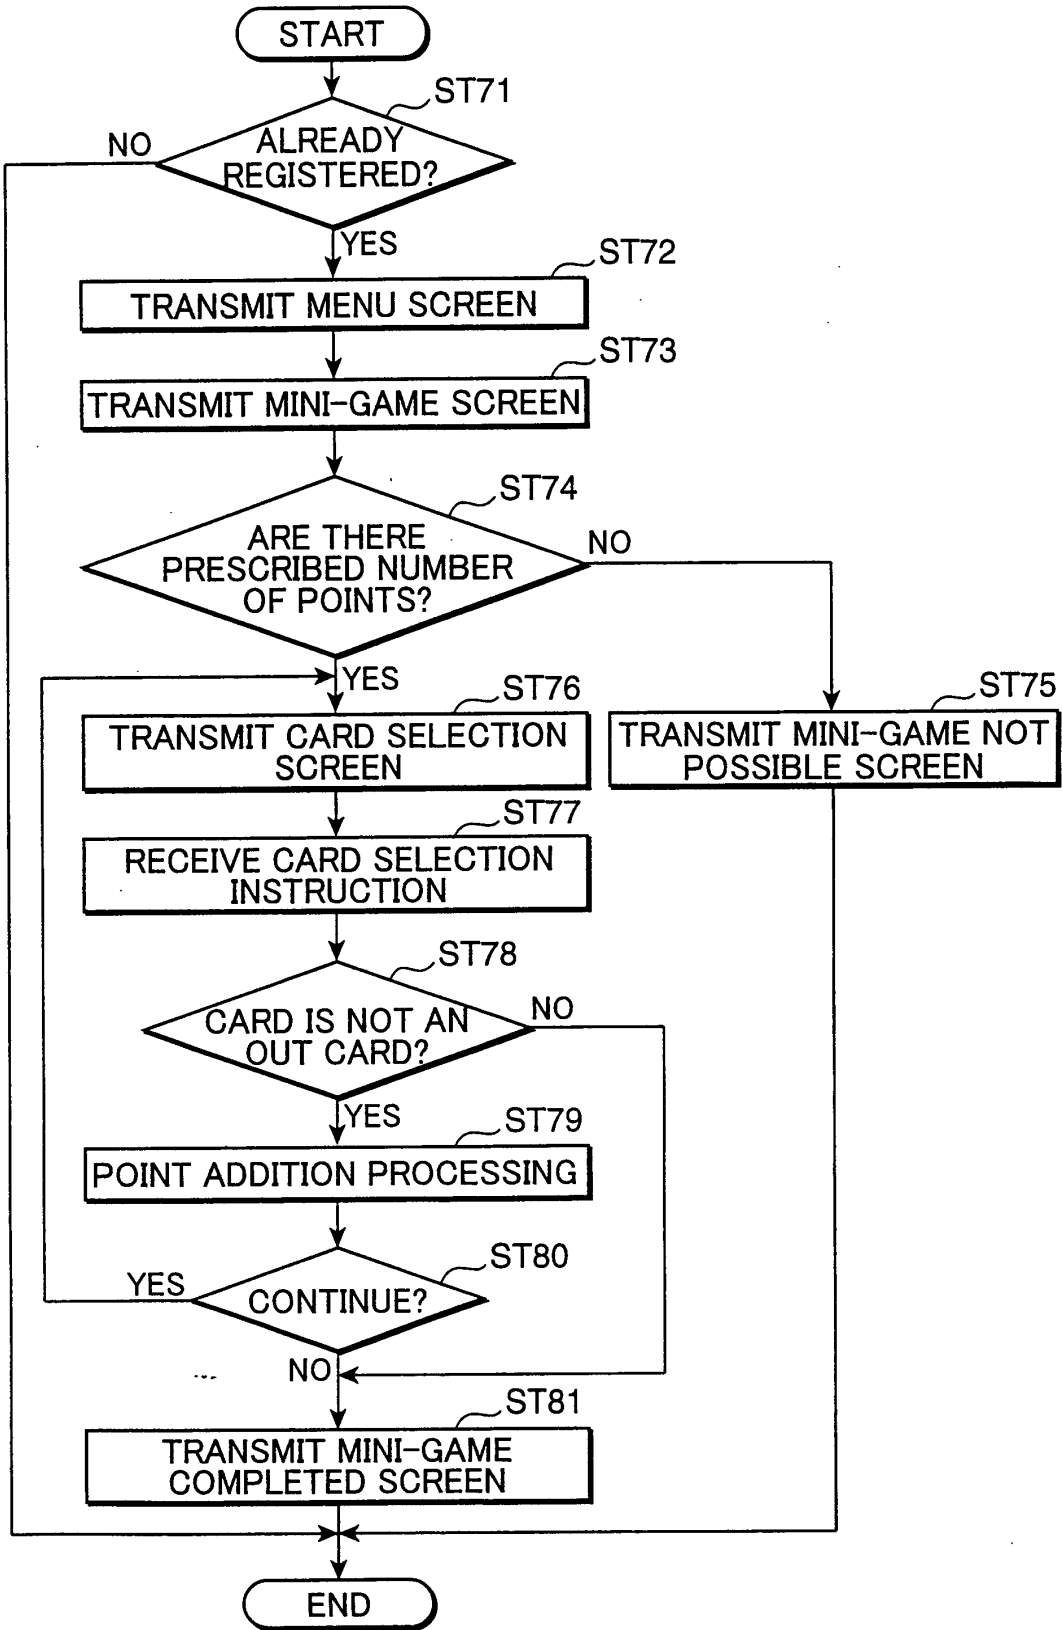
START

ST71

ALREADY REGISTERED?

NO

YES

ST72

TRANSMIT MENU SCREEN

ST73

TRANSMIT MINI-GAME SCREEN

ST74

ARE THERE PRESCRIBED NUMBER OF POINTS?

NO

YES

ST76

TRANSMIT CARD SELECTION SCREEN

ST75

TRANSMIT MINI-GAME NOT POSSIBLE SCREEN

ST77

RECEIVE CARD SELECTION INSTRUCTION

ST78

CARD IS NOT AN OUT CARD?

NO

YES

ST79

POINT ADDITION PROCESSING

ST80

YES

CONTINUE?

NO

ST81

TRANSMIT MINI-GAME COMPLETED SCREEN

END